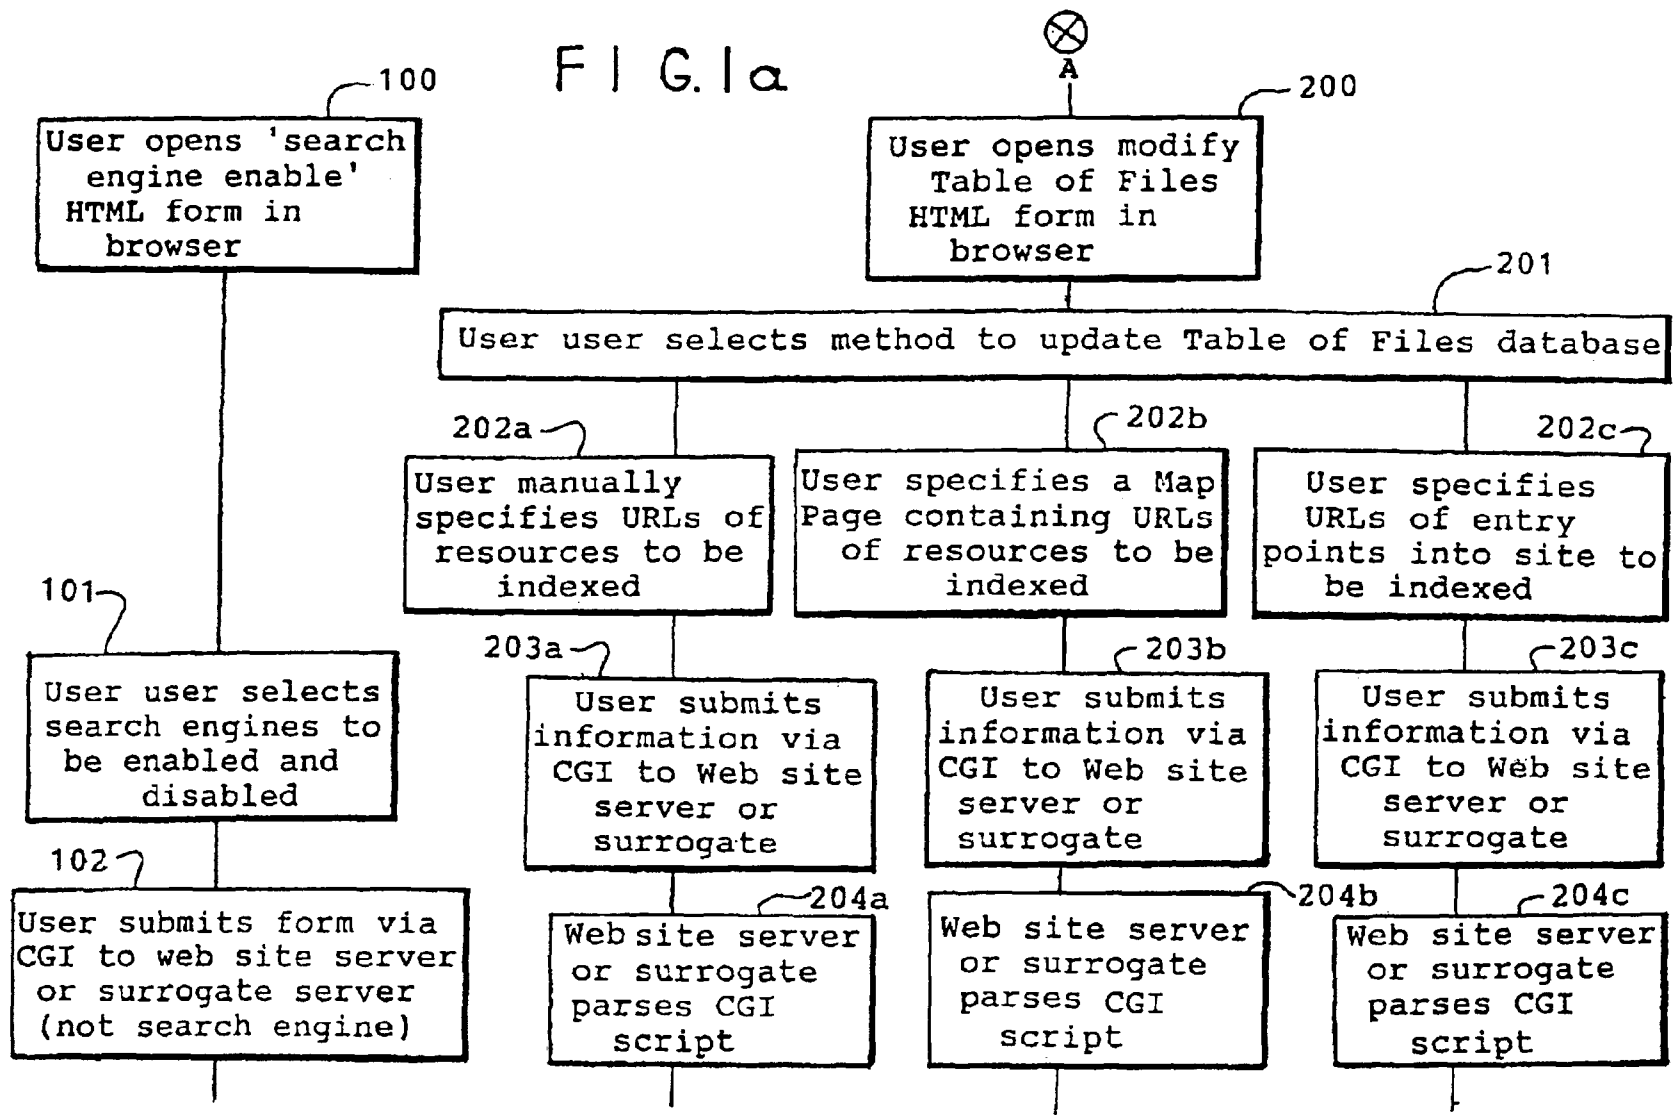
FIG.1a

A

100

User opens 'search engine enable' HTML form in browser

200

User opens modify Table of Files HTML form in browser

201

User user selects method to update Table of Files database

202a

User manually specifies URLs of resources to be indexed

202b

User specifies a Map Page containing URLs of resources to be indexed

202c

User specifies URLs of entry points into site to be indexed

101

User user selects search engines to be enabled and disabled

203a

User submits information via CGI to Web site server or surrogate

203b

User submits information via CGI to Web site server or surrogate

203c

User submits information via CGI to Web site server or surrogate

102

User submits form via CGI to web site server or surrogate server (not search engine)

204a

Web site server or surrogate parses CGI script

204b

Web site server or surrogate parses CGI script

204c

Web site server or surrogate parses CGI script